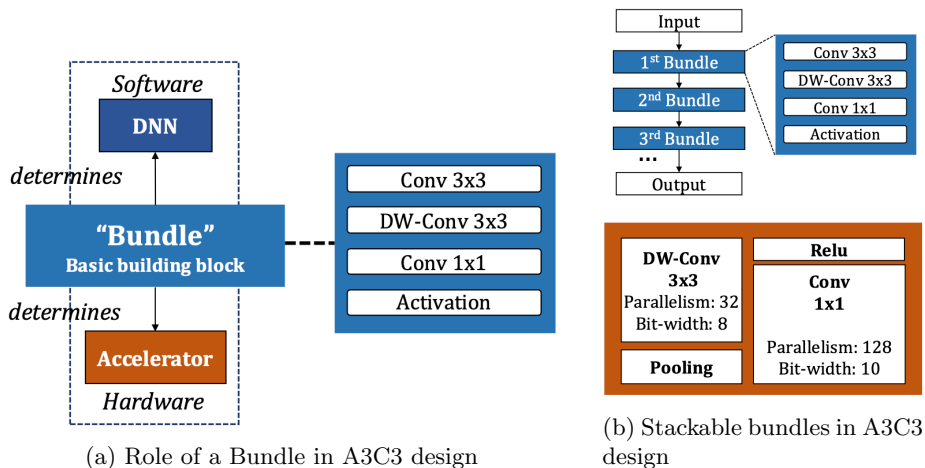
Software

DNN

determines

"Bundle"
Basic building block

determines

Accelerator

Hardware

Conv 3x3

DW-Conv 3x3

Conv 1x1

Activation

(a) Role of a Bundle in A3C3 design

Input

1st Bundle

2nd Bundle

3rd Bundle

...

Output

Conv 3x3

DW-Conv 3x3

Conv 1x1

Activation

DW-Conv 3x3
Parallelism: 32
Bit-width: 8

Pooling

Relu

Conv 1x1

Parallelism: 128
Bit-width: 10

(b) Stackable bundles in A3C3 design